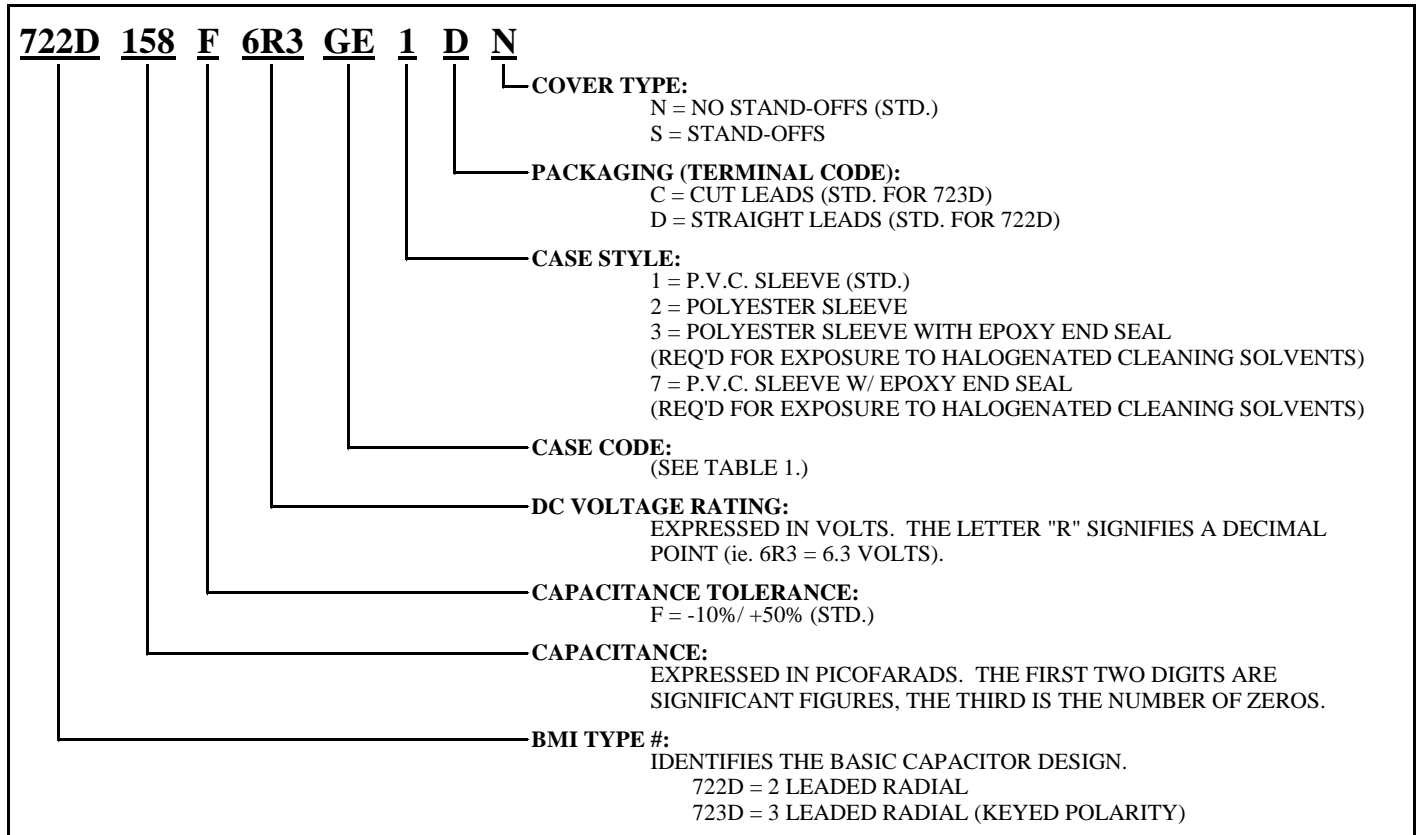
722D 158 F 6R3 GE 1 D N

COVER TYPE:
N = NO STAND-OFFS (STD.)
S = STAND-OFFS

PACKAGING (TERMINAL CODE):
C = CUT LEADS (STD. FOR 723D)
D = STRAIGHT LEADS (STD. FOR 722D)

CASE STYLE:
1 = P.V.C. SLEEVE (STD.)
2 = POLYESTER SLEEVE
3 = POLYESTER SLEEVE WITH EPOXY END SEAL
(REQ'D FOR EXPOSURE TO HALOGENATED CLEANING SOLVENTS)
7 = P.V.C. SLEEVE W/ EPOXY END SEAL
(REQ'D FOR EXPOSURE TO HALOGENATED CLEANING SOLVENTS)

CASE CODE:
(SEE TABLE 1.)

DC VOLTAGE RATING:
EXPRESSED IN VOLTS. THE LETTER "R" SIGNIFIES A DECIMAL POINT (ie. 6R3 = 6.3 VOLTS).

CAPACITANCE TOLERANCE:
F = -10%/ +50% (STD.)

CAPACITANCE:
EXPRESSED IN PICOFARADS. THE FIRST TWO DIGITS ARE SIGNIFICANT FIGURES, THE THIRD IS THE NUMBER OF ZEROS.

BMI TYPE #:
IDENTIFIES THE BASIC CAPACITOR DESIGN.
722D = 2 LEADED RADIAL
723D = 3 LEADED RADIAL (KEYED POLARITY)